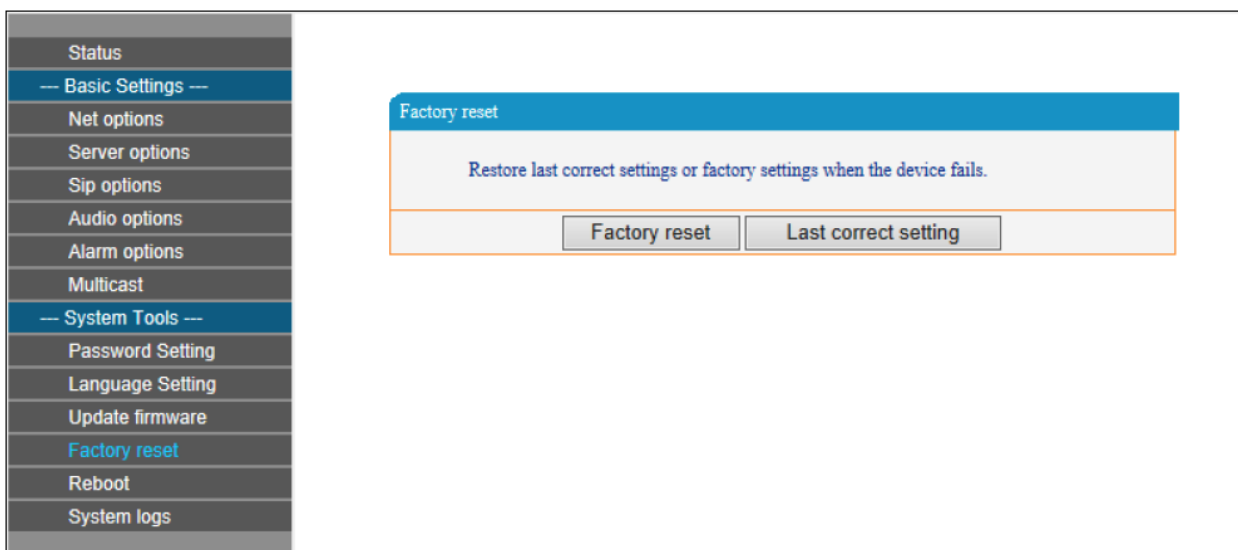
Status
--- Basic Settings ---
Net options
Server options
Sip options
Audio options
Alarm options
Multicast
--- System Tools ---
Password Setting
Language Setting
Update firmware
Factory reset
Reboot
System logs

Factory reset

Restore last correct settings or factory settings when the device fails.

Factory reset
Last correct setting